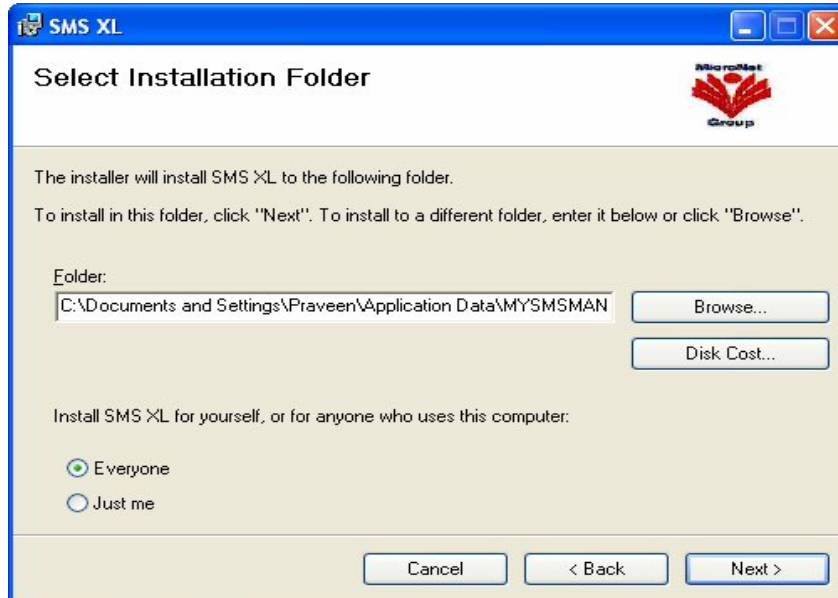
SMS XL

Select Installation Folder

MicroNet Group

The installer will install SMS XL to the following folder.

To install in this folder, click "Next". To install to a different folder, enter it below or click "Browse".

Folder:

C:\Documents and Settings\Praveen\Application Data\MYSMSMAN

Browse...

Disk Cost...

Install SMS XL for yourself, or for anyone who uses this computer:

Everyone

Just me

Cancel

< Back

Next >